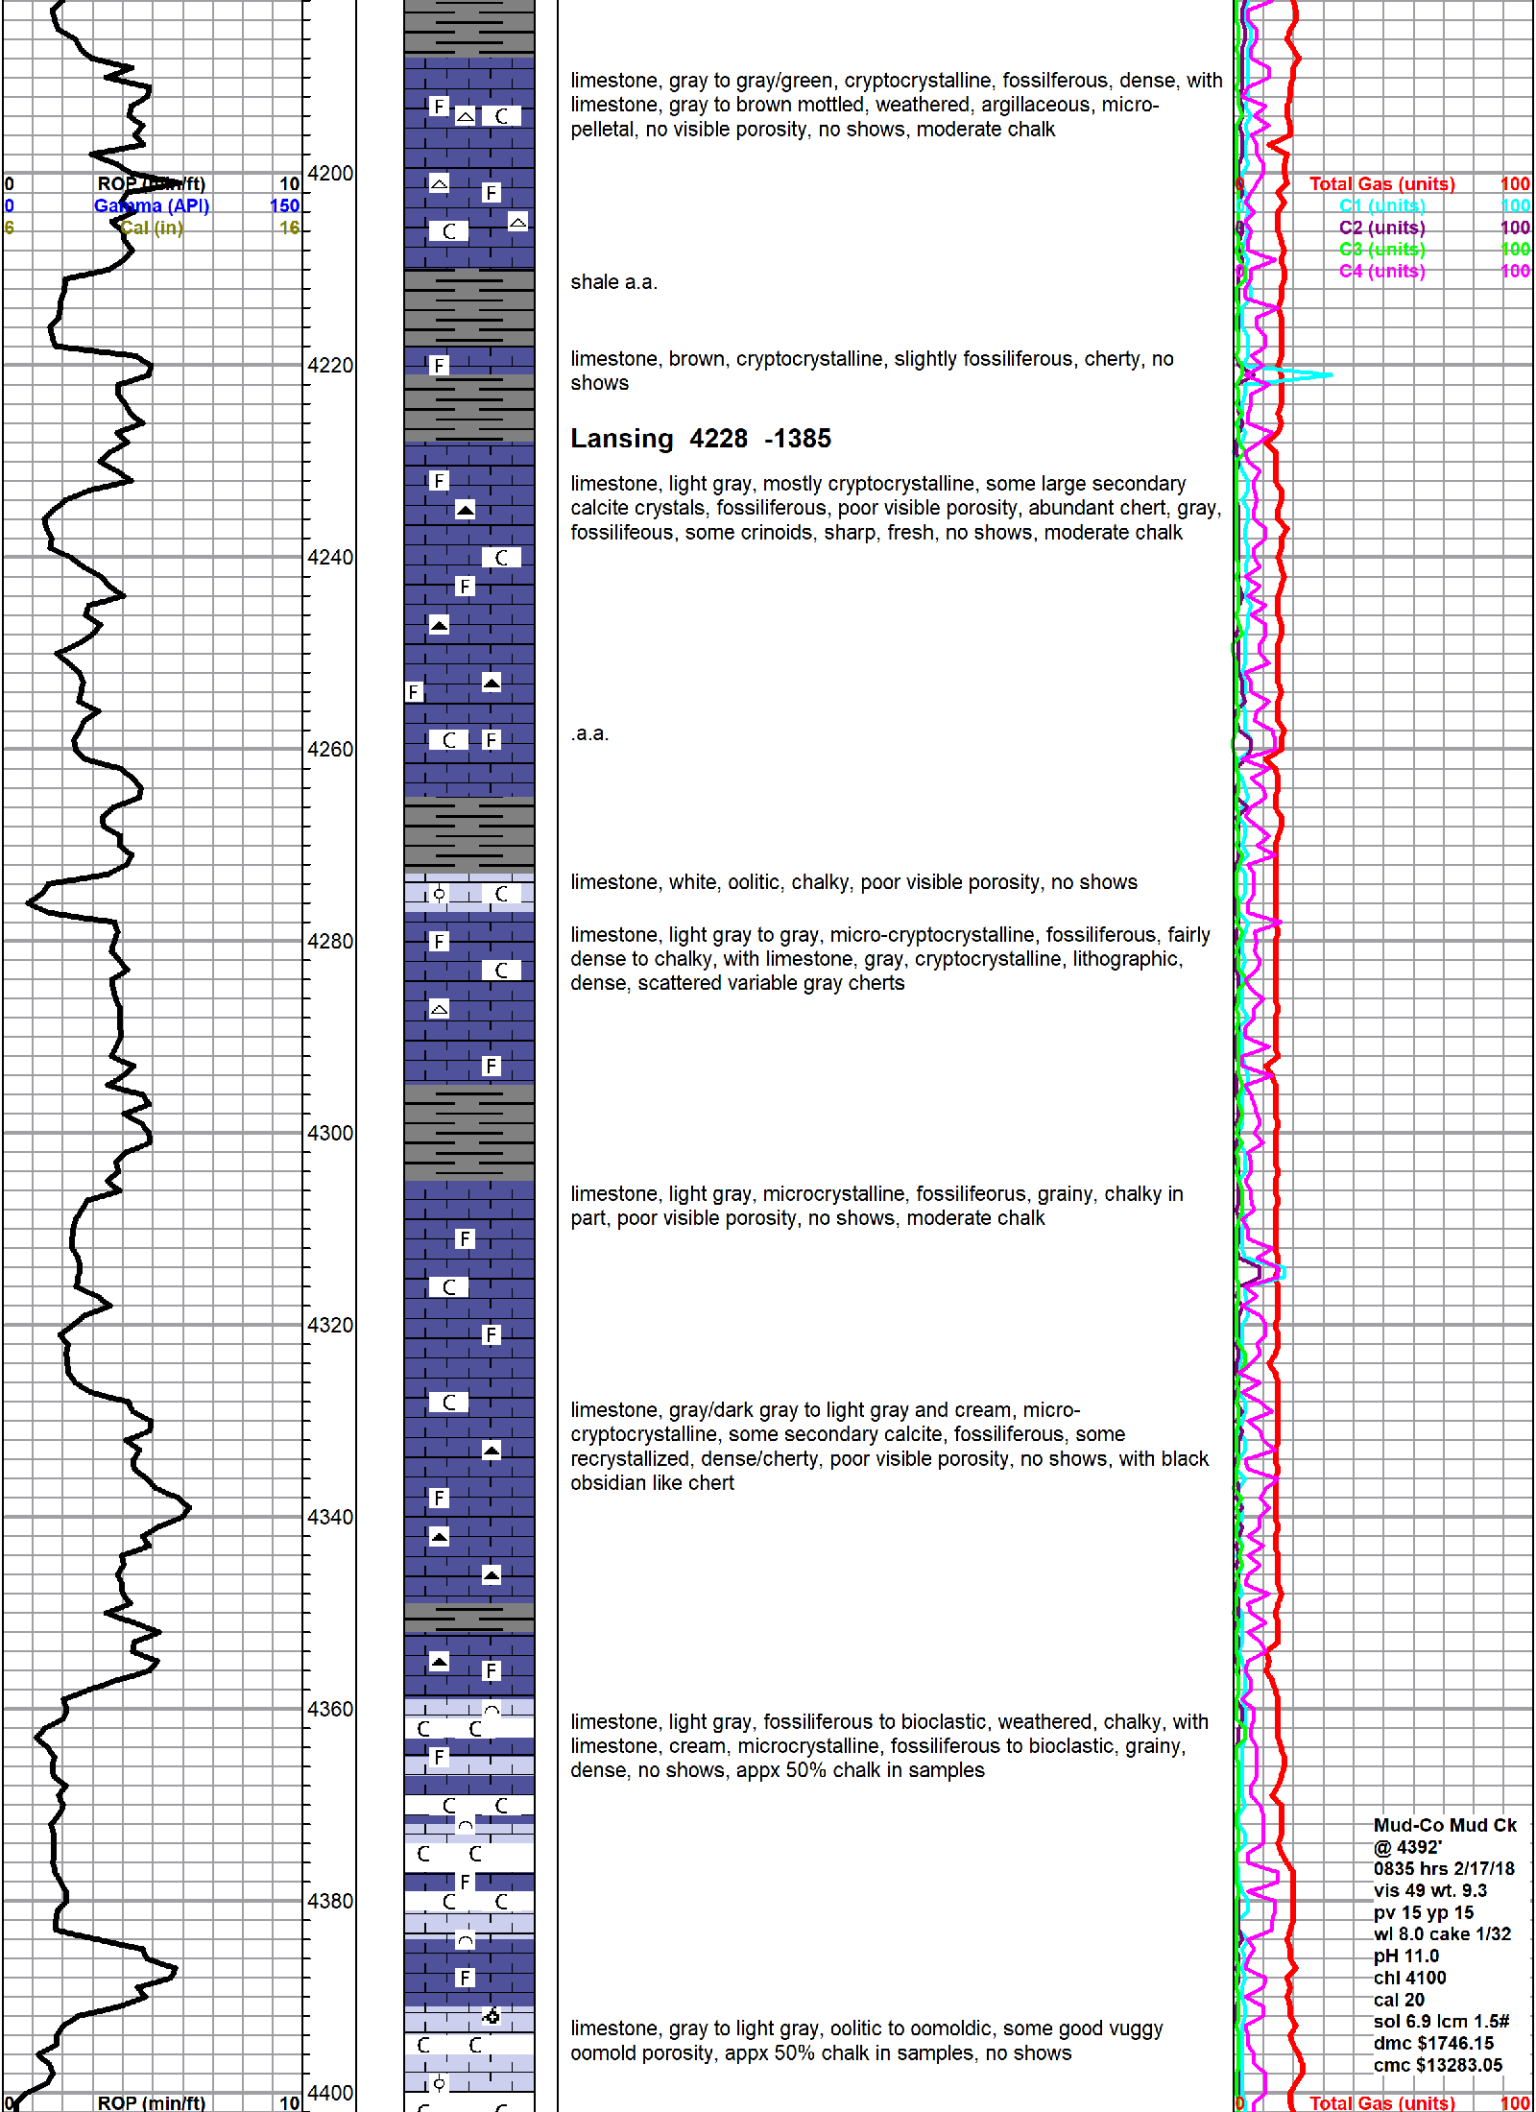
limestone, gray to gray/green, cryptocrystalline, fossilferous, dense, with limestone, gray to brown mottled, weathered, argillaceous, micropelletal, no visible porosity, no shows, moderate chalk

0 ROP (min/ft) 10
0 Gamma (API) 150
6 Cal (in) 16

4200

Total Gas (units) 100
C1 (units) 100
C2 (units) 100
C3 (units) 100
C4 (units) 100

shale a.a.

4220

limestone, brown, cryptocrystalline, slightly fossiliferous, cherty, no shows

Lansing 4228 -1385

limestone, light gray, mostly cryptocrystalline, some large secondary calcite crystals, fossiliferous, poor visible porosity, abundant chert, gray, fossilifeous, some crinoids, sharp, fresh, no shows, moderate chalk

4240

4260

.a.a.

limestone, white, oolitic, chalky, poor visible porosity, no shows

4280

limestone, light gray to gray, micro-cryptocrystalline, fossiliferous, fairly dense to chalky, with limestone, gray, cryptocrystalline, lithographic, dense, scattered variable gray cherts

4300

limestone, light gray, microcrystalline, fossileforus, grainy, chalky in part, poor visible porosity, no shows, moderate chalk

4320

limestone, gray/dark gray to light gray and cream, micro-cryptocrystalline, some secondary calcite, fossiliferous, some recrystallized, dense/cherty, poor visible porosity, no shows, with black obsidian like chert

4340

4360

limestone, light gray, fossiliferous to bioclastic, weathered, chalky, with limestone, cream, microcrystalline, fossiliferous to bioclastic, grainy, dense, no shows, appx 50% chalk in samples

Mud-Co Mud Ck
@ 4392'
0835 hrs 2/17/18
vis 49 wt. 9.3
pv 15 yp 15
wl 8.0 cake 1/32
pH 11.0
chl 4100
cal 20
sol 6.9 lcm 1.5#
dmc $1746.15
cmc $13283.05

4380

limestone, gray to light gray, oolitic to oomoldic, some good vuggy oomold porosity, appx 50% chalk in samples, no shows

0 ROP (min/ft) 10
4400
0 Total Gas (units) 100